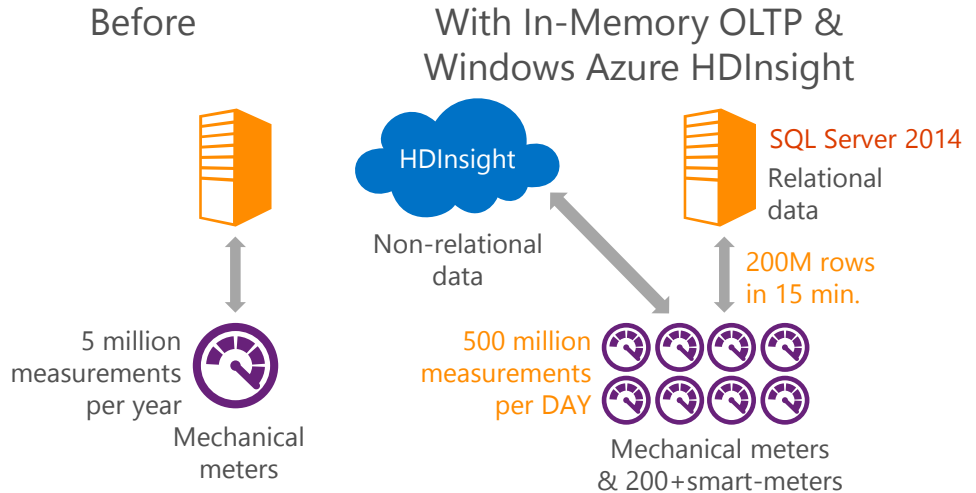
Before

With In-Memory OLTP & Windows Azure HDInsight

HDInsight

SQL Server 2014

Relational data

Non-relational data

200M rows in 15 min.

5 million measurements per year

Mechanical meters

500 million measurements per DAY

Mechanical meters & 200+smart-meters